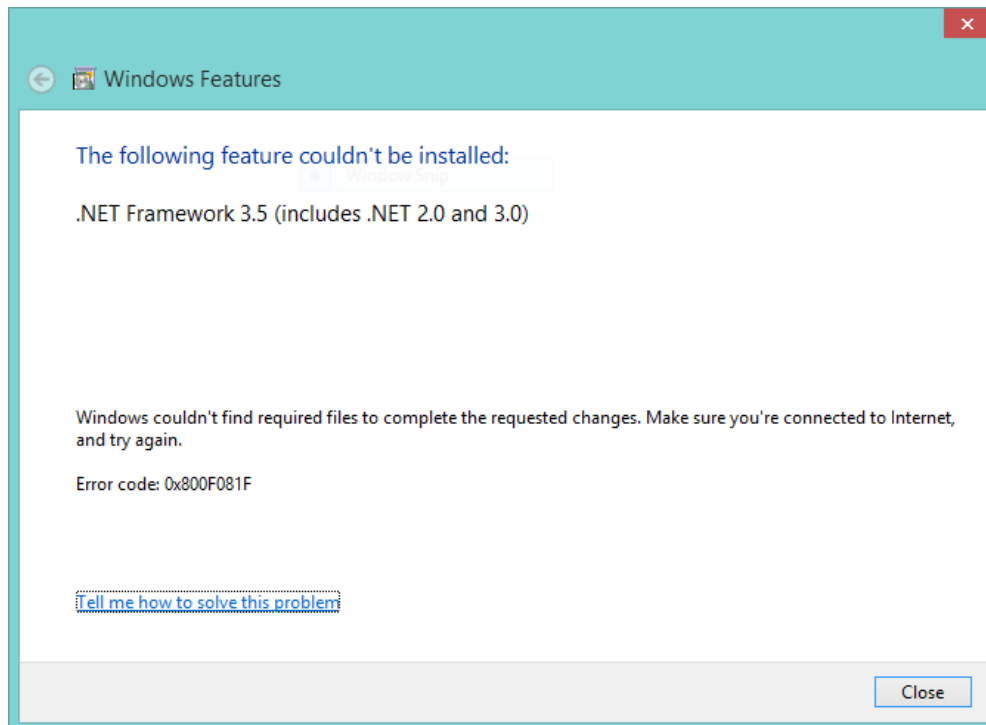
Windows Features

The following feature couldn't be installed:

Window Snip

.NET Framework 3.5 (includes .NET 2.0 and 3.0)

Windows couldn't find required files to complete the requested changes. Make sure you're connected to Internet, and try again.

Error code: 0x800F081F

Tell me how to solve this problem

Close